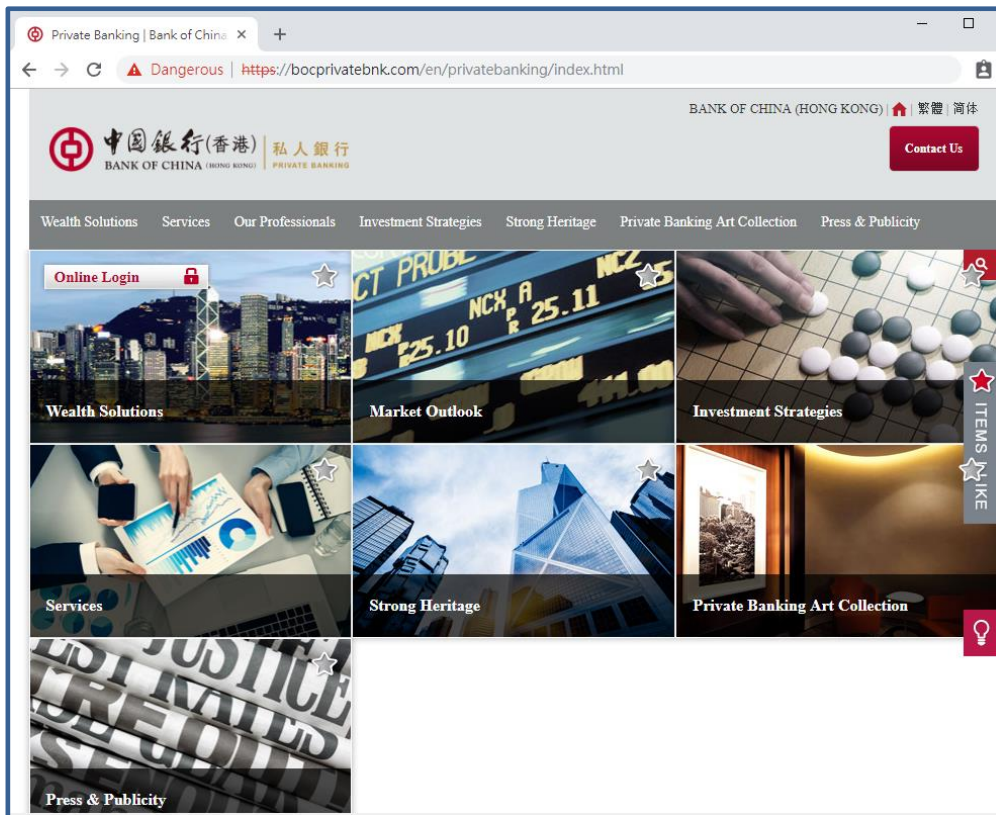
Private Banking | Bank of China ×  +

Dangerous | https://bocprivatebnk.com/en/privatebanking/index.html

BANK OF CHINA (HONG KONG) | | 繁體 | 简体

中国银行(香港) BANK OF CHINA (HONG KONG) | 私人銀行 PRIVATE BANKING

Contact Us

Wealth Solutions  Services  Our Professionals  Investment Strategies  Strong Heritage  Private Banking Art Collection  Press & Publicity

Online Login

Wealth Solutions

CT PROBE NCX A 25.11 25.10

Market Outlook

Investment Strategies

ITEMS I LIKE

Services

Strong Heritage

Private Banking Art Collection

Press & Publicity